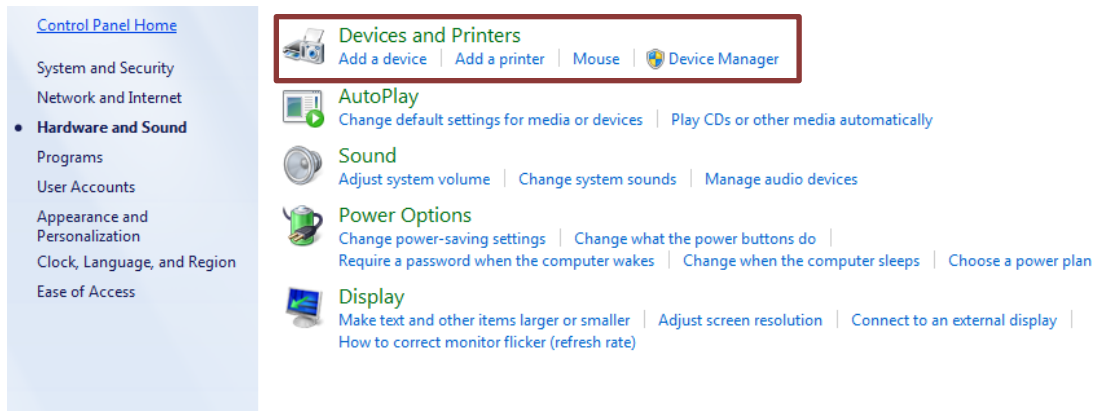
Control Panel Home

System and Security
Network and Internet
Hardware and Sound
Programs
User Accounts
Appearance and Personalization
Clock, Language, and Region
Ease of Access

Devices and Printers
Add a device | Add a printer | Mouse | Device Manager

AutoPlay
Change default settings for media or devices | Play CDs or other media automatically

Sound
Adjust system volume | Change system sounds | Manage audio devices

Power Options
Change power-saving settings | Change what the power buttons do | Require a password when the computer wakes | Change when the computer sleeps | Choose a power plan

Display
Make text and other items larger or smaller | Adjust screen resolution | Connect to an external display | How to correct monitor flicker (refresh rate)